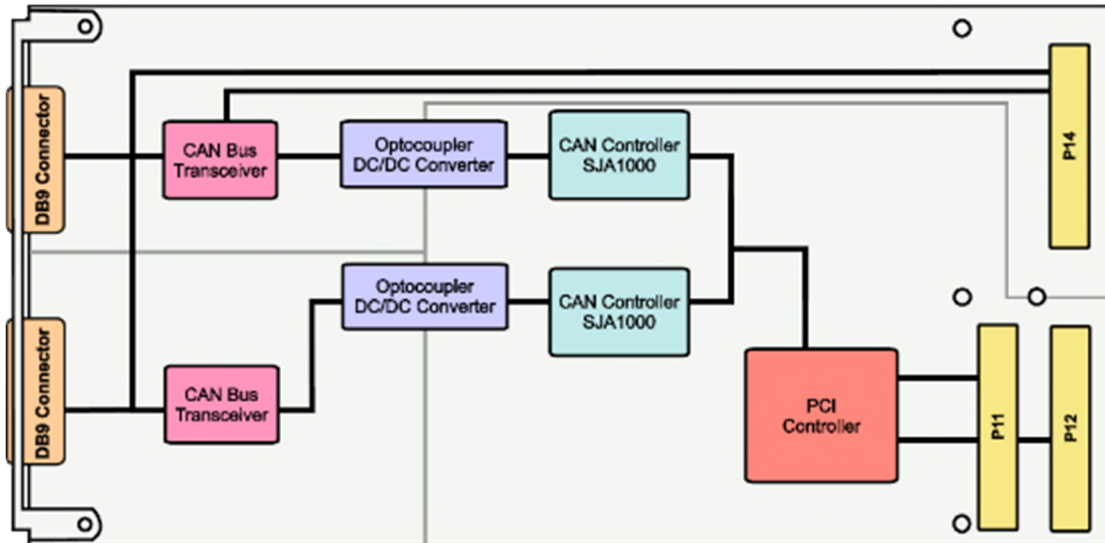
DB9 Connector

CAN Bus Transceiver

Optocoupler DC/DC Converter

CAN Controller SJA1000

P14

Optocoupler DC/DC Converter

CAN Controller SJA1000

DB9 Connector

CAN Bus Transceiver

PCI Controller

P11

P12